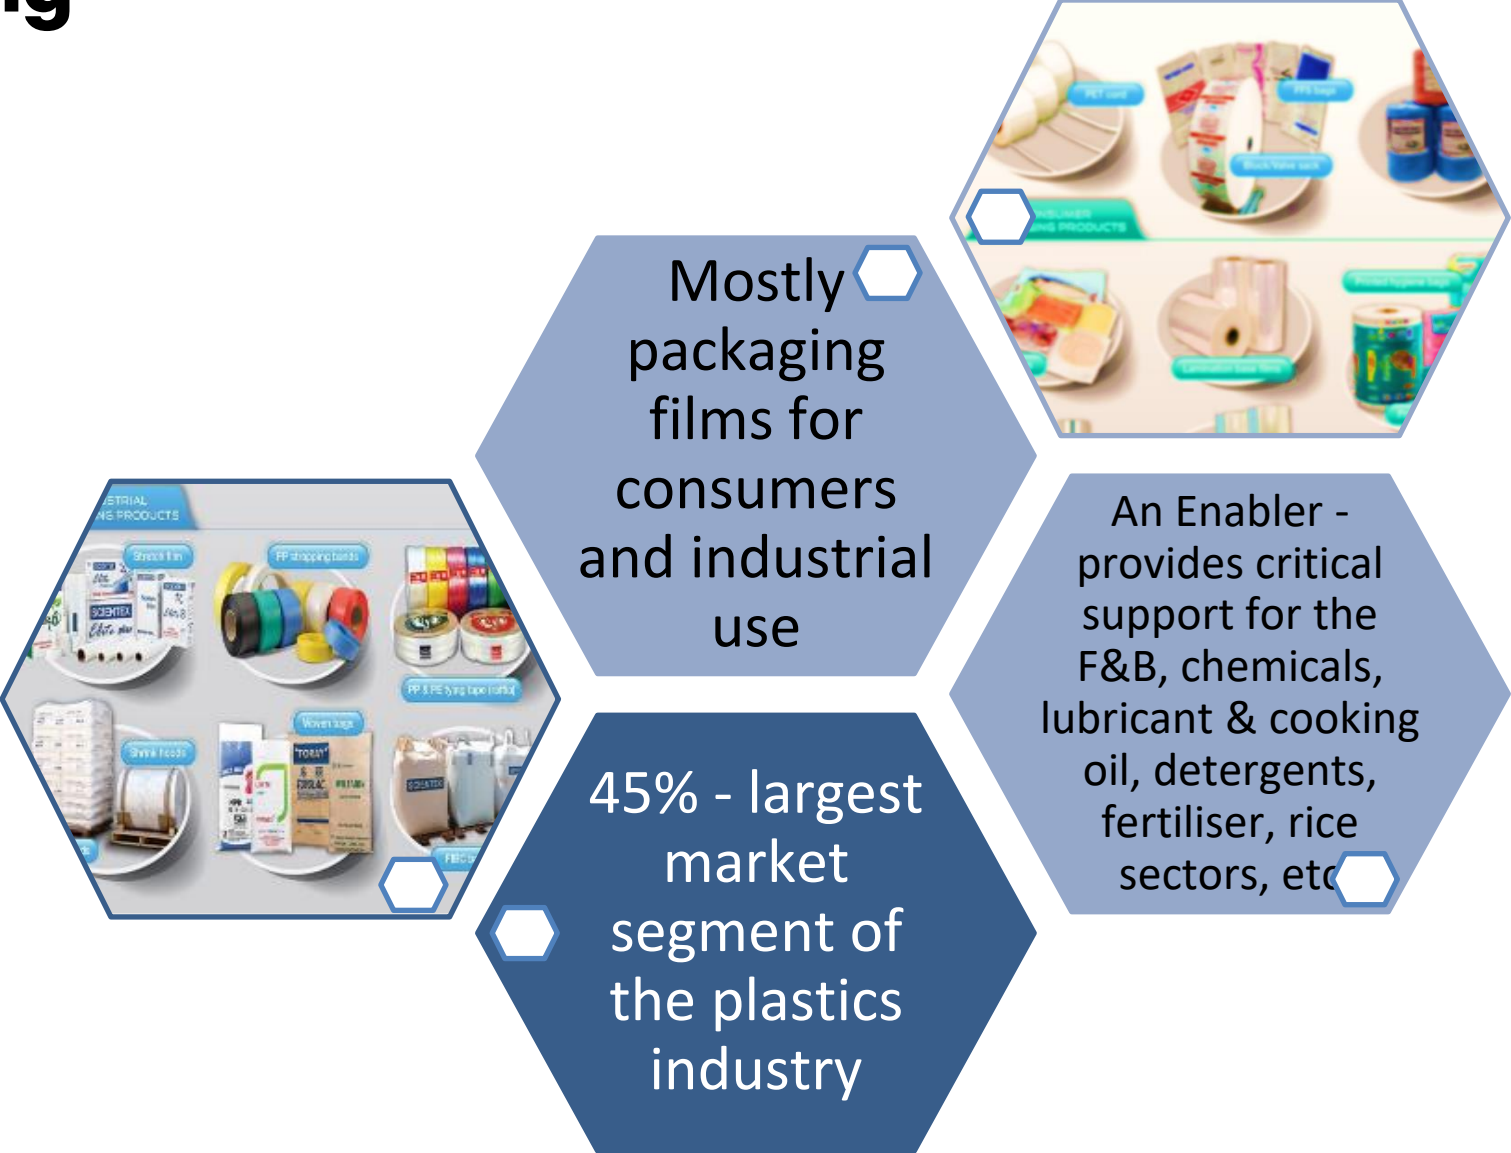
Mostly packaging films for consumers and industrial use

An Enabler - provides critical support for the F&B, chemicals, lubricant & cooking oil, detergents, fertiliser, rice sectors, etc

45% - largest market segment of the plastics industry

STRIAL NG PRODUCTS

Stretch film

PP strapping bands

PP & PE tying tape (raffia)

Shrink hoods

Woven bags

SCIENTEX

PET cord

Block bottom sack

CONSUMER NG PRODUCTS

Lamination base films